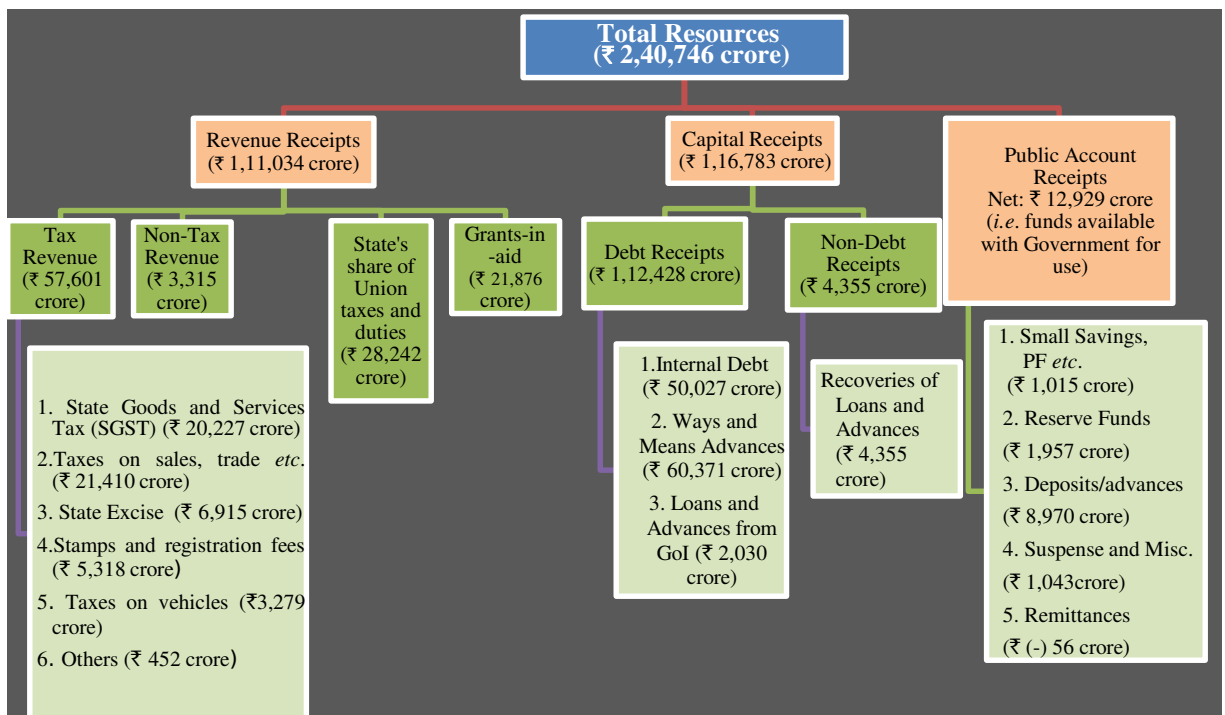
Total Resources
(₹ 2,40,746 crore)

Revenue Receipts
(₹ 1,11,034 crore)

Capital Receipts
(₹ 1,16,783 crore)

Public Account Receipts
Net: ₹ 12,929 crore
(*i.e.* funds available with Government for use)

Tax Revenue
(₹ 57,601 crore)

Non-Tax Revenue
(₹ 3,315 crore)

State's share of Union taxes and duties
(₹ 28,242 crore)

Grants-in-aid
(₹ 21,876 crore)

Debt Receipts
(₹ 1,12,428 crore)

Non-Debt Receipts
(₹ 4,355 crore)

1. State Goods and Services Tax (SGST) (₹ 20,227 crore)
2.Taxes on sales, trade *etc*. (₹ 21,410 crore)
3. State Excise (₹ 6,915 crore)
4.Stamps and registration fees (₹ 5,318 crore)
5. Taxes on vehicles (₹3,279 crore)
6. Others (₹ 452 crore)

1.Internal Debt (₹ 50,027 crore)
2. Ways and Means Advances (₹ 60,371 crore)
3. Loans and Advances from GoI (₹ 2,030 crore)

Recoveries of Loans and Advances (₹ 4,355 crore)

1. Small Savings, PF *etc*. (₹ 1,015 crore)
2. Reserve Funds
(₹ 1,957 crore)
3. Deposits/advances
(₹ 8,970 crore)
4. Suspense and Misc.
(₹ 1,043crore)
5. Remittances
(₹ (-) 56 crore)